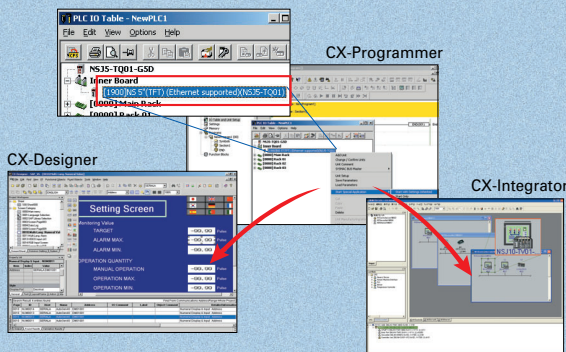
PLC IO Table - NewPLC1

File Edit View Options Help

NSJ5-TQ01-GSD

Inner Board

[1900]NS 5"(TFT) (Ethernet supported)(NSJ5-TQ01)

[0000] Main Rack

[0001] Rack 01

CX-Programmer

CX-Designer

Setting Screen

Monitoring Value

TARGET

ALARM MAX.

ALARM MIN

OPERATION QUANTITY

MANUAL OPERATION

OPERATION MAX.

OPERATION MIN.

-00.00

-00.00

-00.00

-00.00

-00.00

-00.00

CX-Integrator